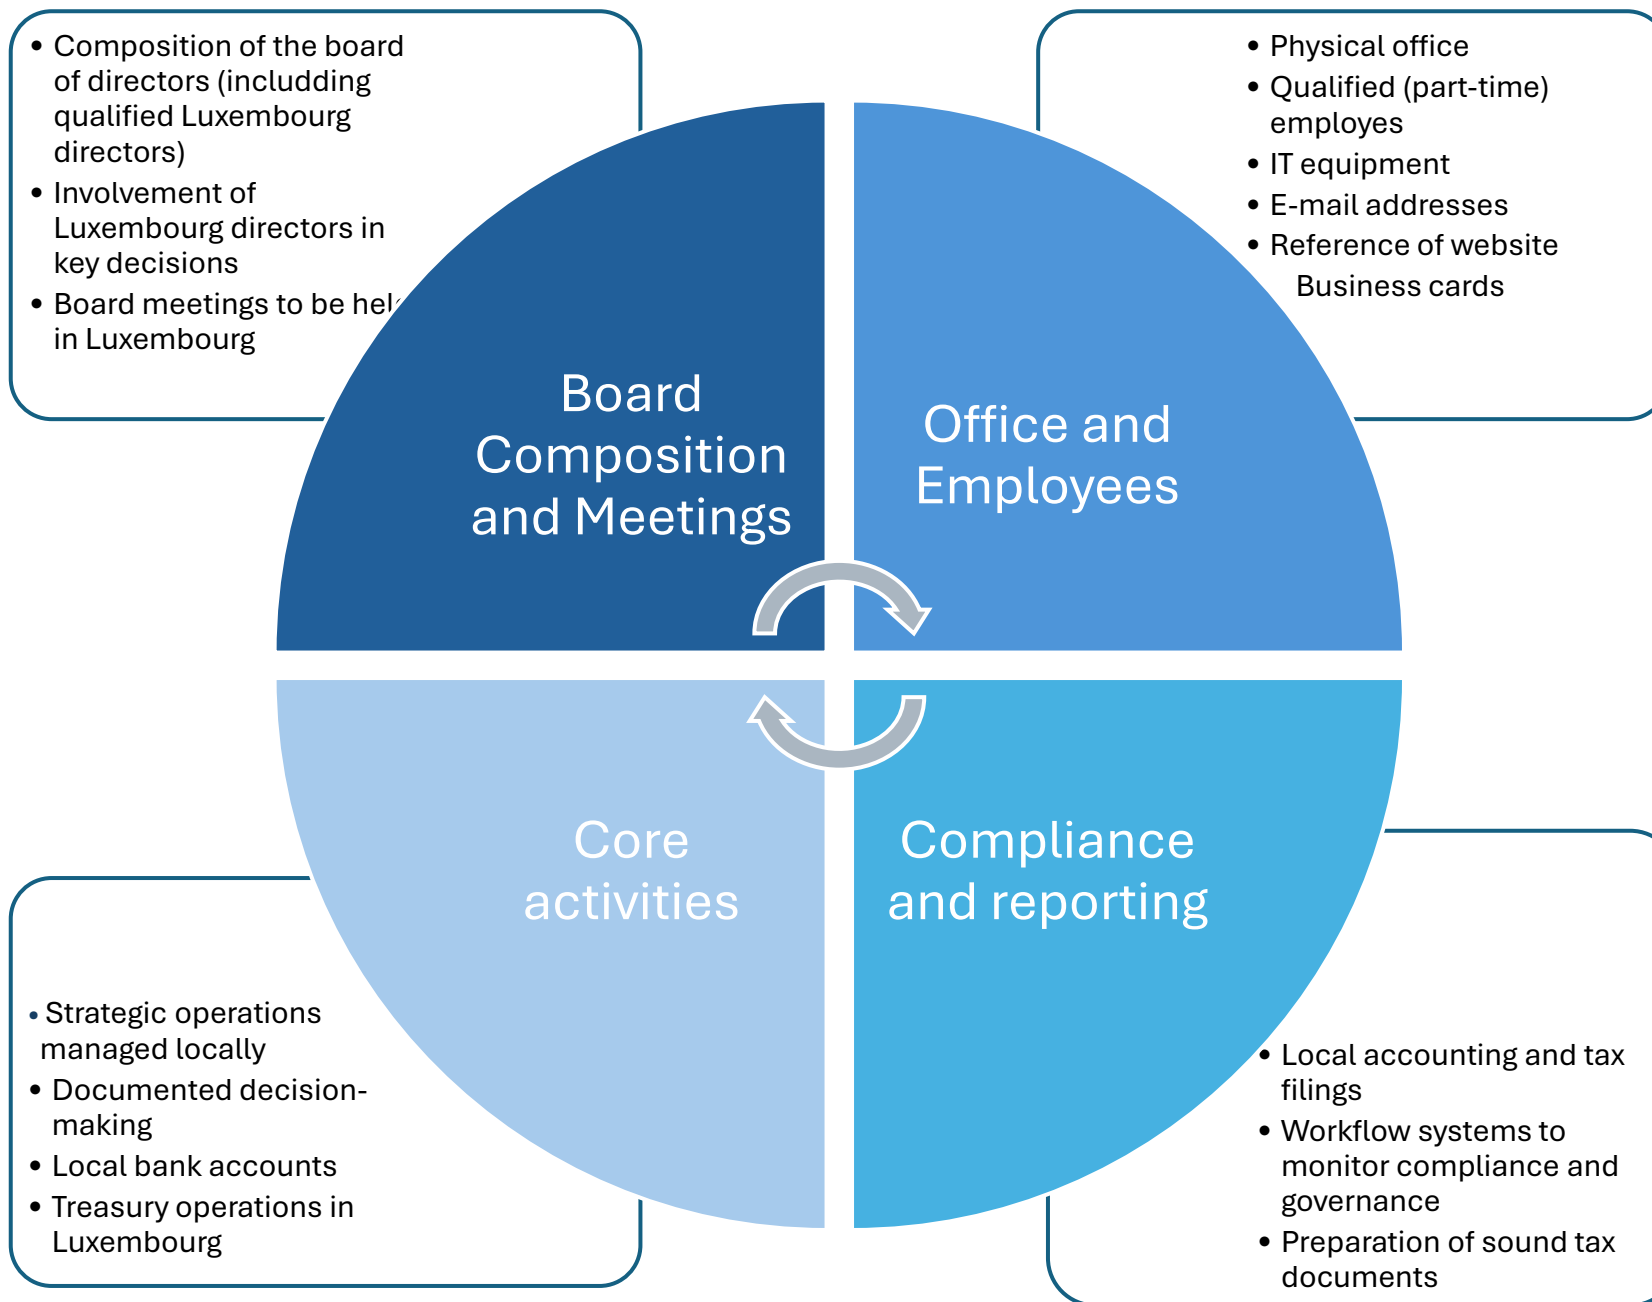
• Composition of the board of directors (includding qualified Luxembourg directors)
• Involvement of Luxembourg directors in key decisions
• Board meetings to be hel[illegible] in Luxembourg

• Physical office
• Qualified (part-time) employes
• IT equipment
• E-mail addresses
• Reference of website
Business cards

Board Composition and Meetings

Office and Employees

Core activities

Compliance and reporting

• Strategic operations managed locally
• Documented decision-making
• Local bank accounts
• Treasury operations in Luxembourg

• Local accounting and tax filings
• Workflow systems to monitor compliance and governance
• Preparation of sound tax documents